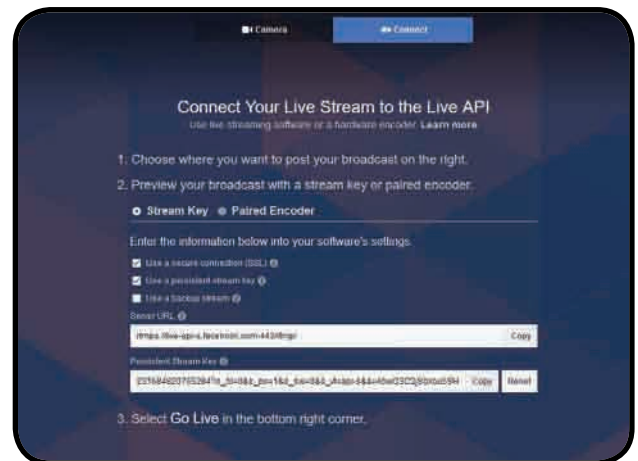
Camera

Connect

Connect Your Live Stream to the Live API

Use live streaming software or a hardware encoder. Learn more

1. Choose where you want to post your broadcast on the right.

2. Preview your broadcast with a stream key or paired encoder.

Stream Key Paired Encoder

Enter the information below into your software's settings.

Use a secure connection (SSL)

Use a persistent stream key

Use a backup stream

Server URL

rtmps://live-api-s.facebook.com:443/rtmp/

Copy

Persistent Stream Key

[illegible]

Copy

Reset

3. Select Go Live in the bottom right corner.